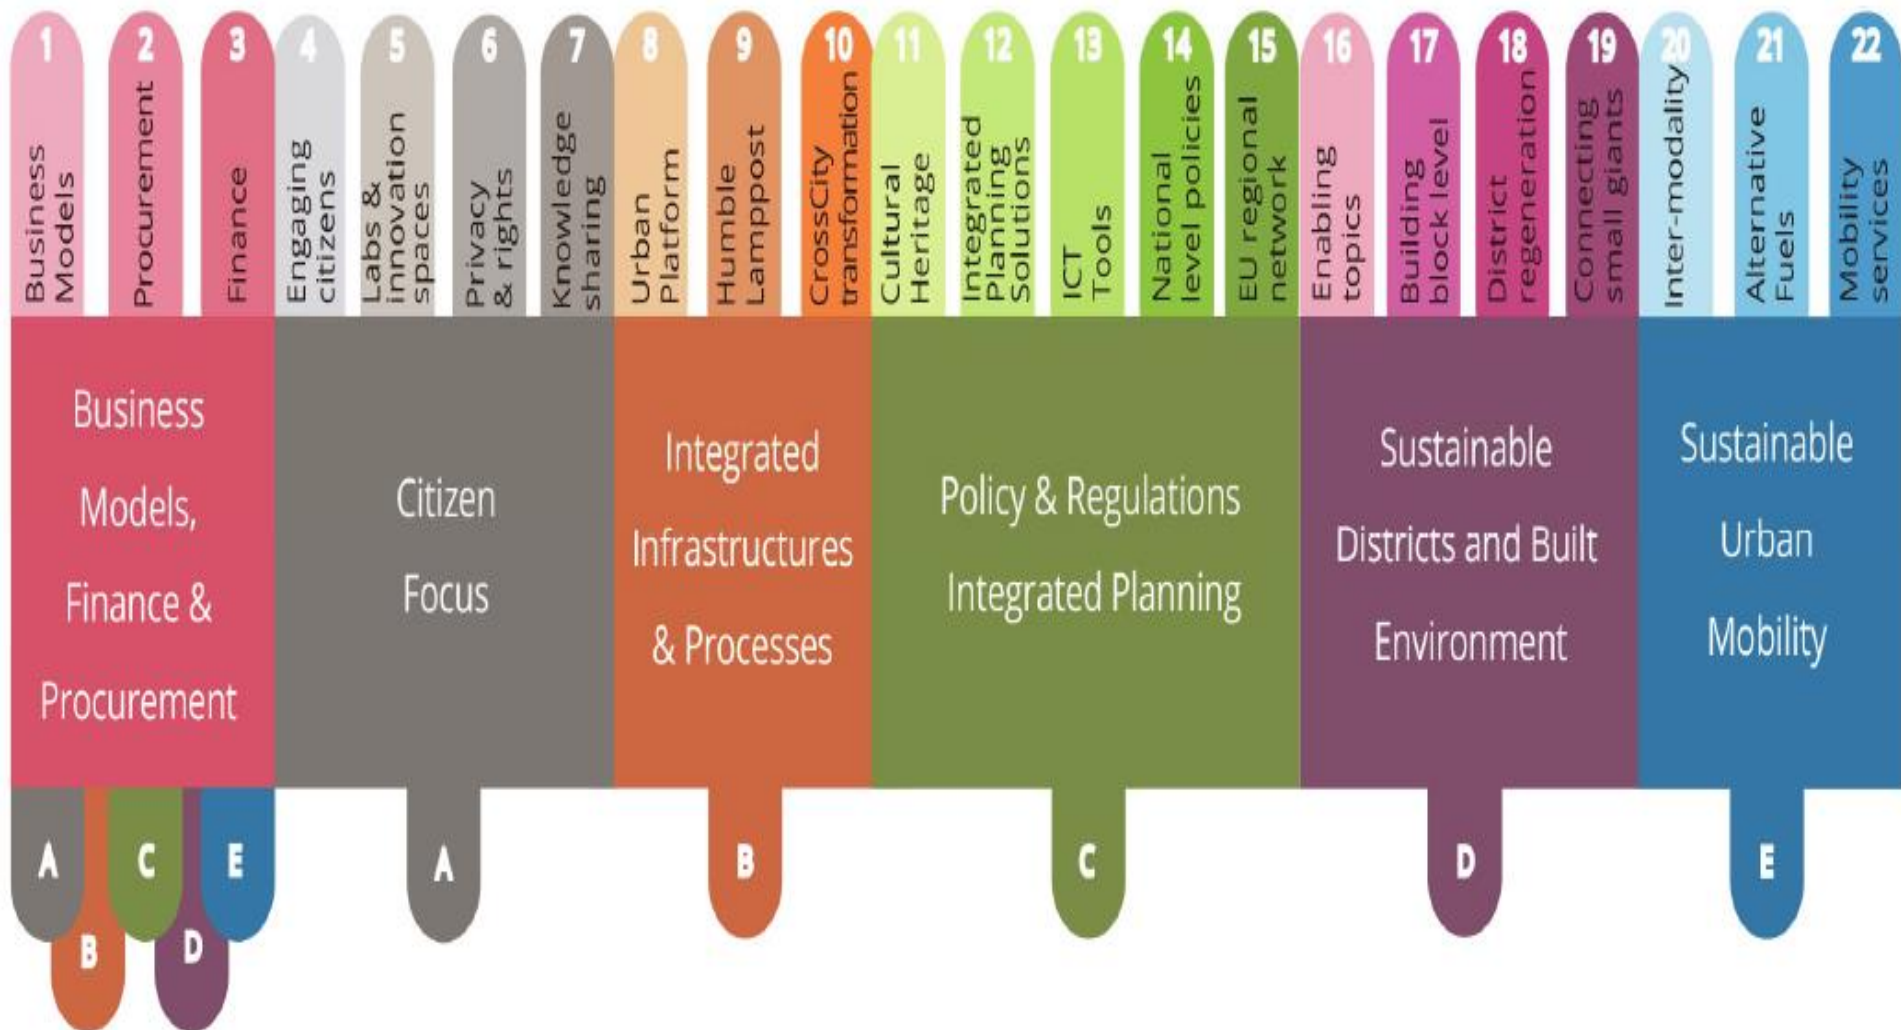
1 Business Models
2 Procurement
3 Finance
4 Engaging citizens
5 Labs & innovation spaces
6 Privacy & rights
7 Knowledge sharing
8 Urban Platform
9 Humble Lamppost
10 CrossCity transformation
11 Cultural Heritage
12 Integrated Planning Solutions
13 ICT Tools
14 National level policies
15 EU regional network
16 Enabling topics
17 Building block level
18 District regeneration
19 Connecting small giants
20 Inter-modality
21 Alternative Fuels
22 Mobility services

Business Models, Finance & Procurement

Citizen Focus

Integrated Infrastructures & Processes

Policy & Regulations Integrated Planning

Sustainable Districts and Built Environment

Sustainable Urban Mobility

A B C D E

A

B

C

D

E